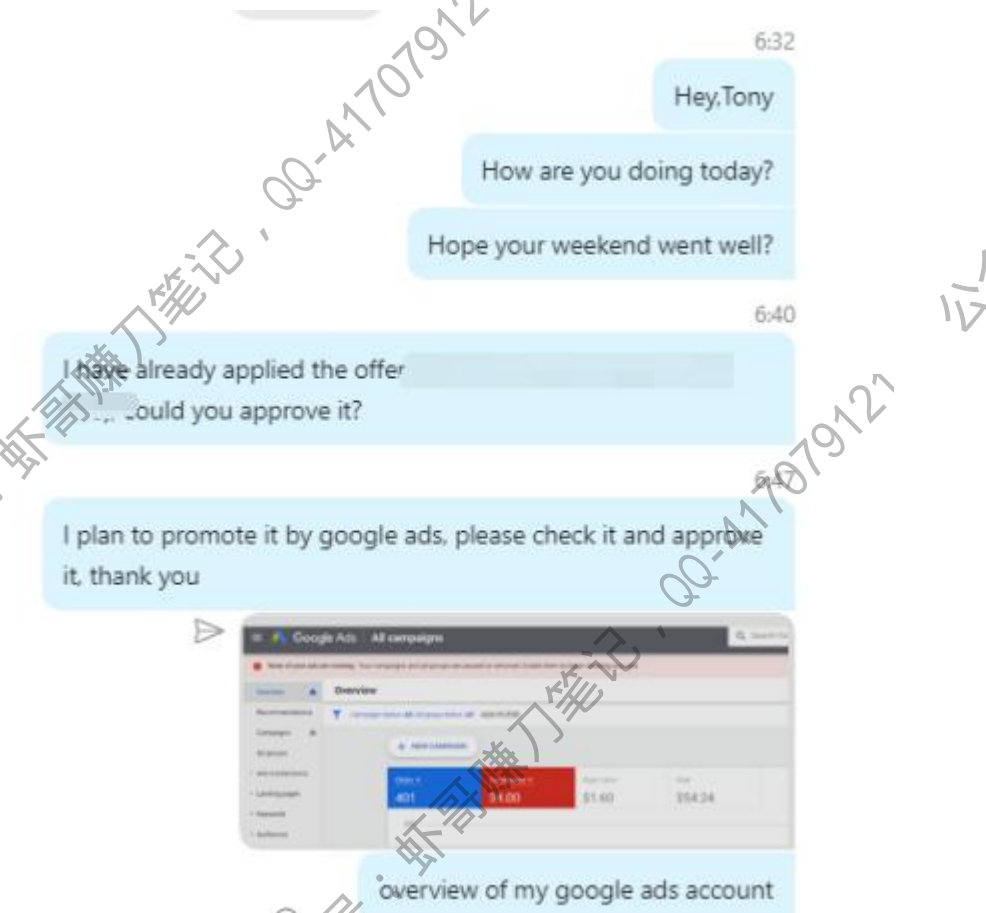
6:32

Hey,Tony

How are you doing today?

Hope your weekend went well?

6:40

I have already applied the offer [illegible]
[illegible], could you approve it?

6:47

I plan to promote it by google ads, please check it and approve it, thank you

Google Ads All campaigns

Overview

+ NEW CAMPAIGN

401

$4.00

$1.60

$54.24

overview of my google ads account

虾哥赚刀笔记，QQ-41707912

虾哥赚刀笔记，QQ-41707912

虾哥赚刀笔记，QQ-41707912

公